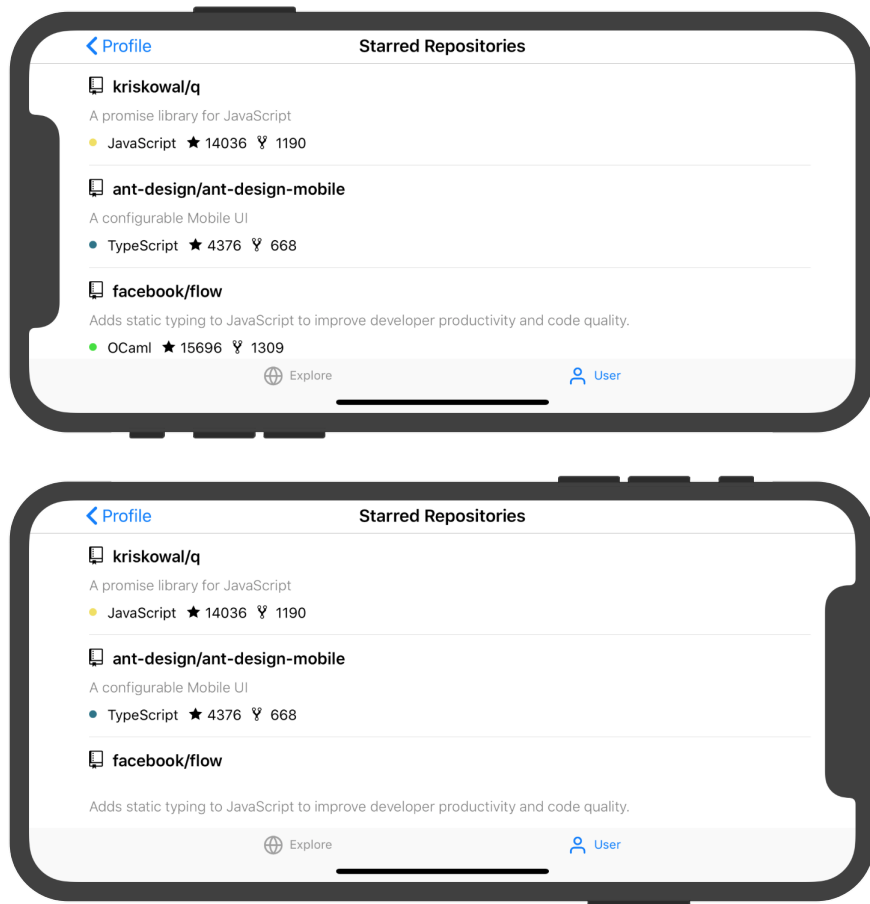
Profile
Starred Repositories

kriskowal/q
A promise library for JavaScript
JavaScript ★ 14036 1190

ant-design/ant-design-mobile
A configurable Mobile UI
TypeScript ★ 4376 668

facebook/flow
Adds static typing to JavaScript to improve developer productivity and code quality.
OCaml ★ 15696 1309

Explore
User

Profile
Starred Repositories

kriskowal/q
A promise library for JavaScript
JavaScript ★ 14036 1190

ant-design/ant-design-mobile
A configurable Mobile UI
TypeScript ★ 4376 668

facebook/flow

Adds static typing to JavaScript to improve developer productivity and code quality.

Explore
User